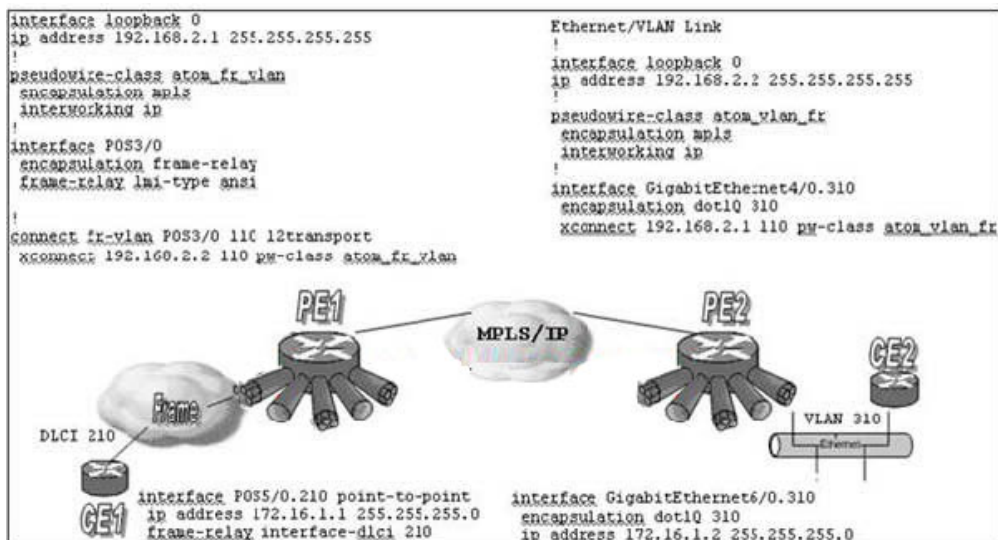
interface loopback 0
ip address 192.168.2.1 255.255.255.255
!
pseudowire-class atom_fr_vlan
encapsulation mpls
interworking ip
!
interface POS3/0
encapsulation frame-relay
frame-relay lmi-type ansi

!
connect fr-vlan POS3/0 110 l2transport
xconnect 192.168.2.2 110 pw-class atom_fr_vlan

Ethernet/VLAN Link
!
interface loopback 0
ip address 192.168.2.2 255.255.255.255
!
pseudowire-class atom_vlan_fr
encapsulation mpls
interworking ip
!
interface GigabitEthernet4/0.310
encapsulation dot1Q 310
xconnect 192.168.2.1 110 pw-class atom_vlan_fr

PE1

MPLS/IP

PE2

CE2

Frame

DLCI 210

VLAN 310

Ethernet

CE1

interface POS5/0.210 point-to-point
ip address 172.16.1.1 255.255.255.0
frame-relay interface-dlci 210

interface GigabitEthernet6/0.310
encapsulation dot1Q 310
ip address 172.16.1.2 255.255.255.0